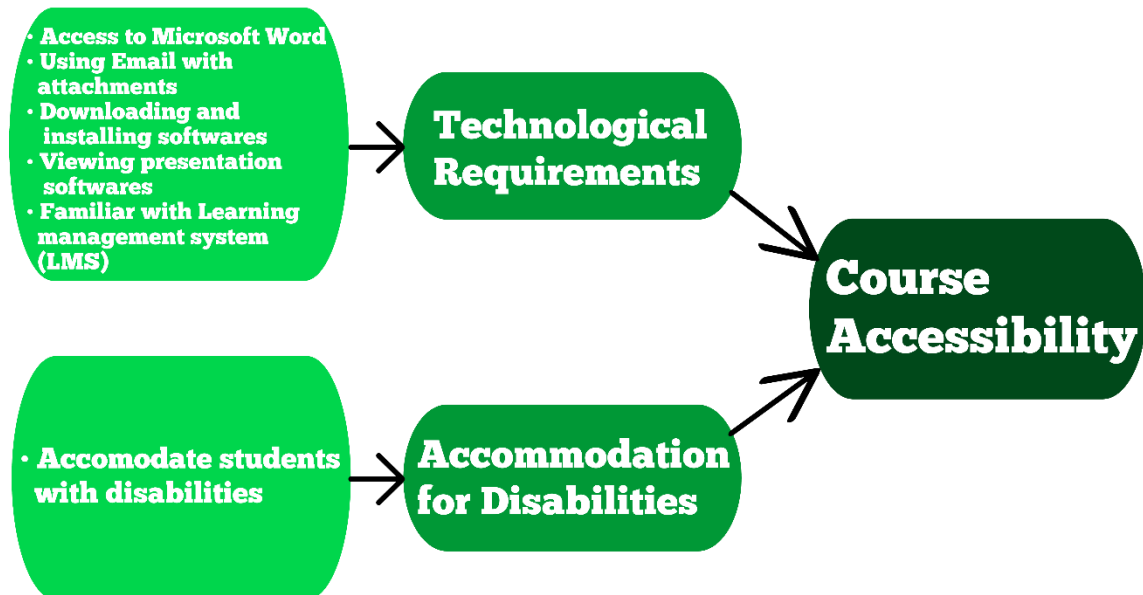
• Access to Microsoft Word
• Using Email with attachments
• Downloading and installing softwares
• Viewing presentation softwares
• Familiar with Learning management system (LMS)

Technological Requirements

• Accomodate students with disabilities

Accommodation for Disabilities

Course Accessibility